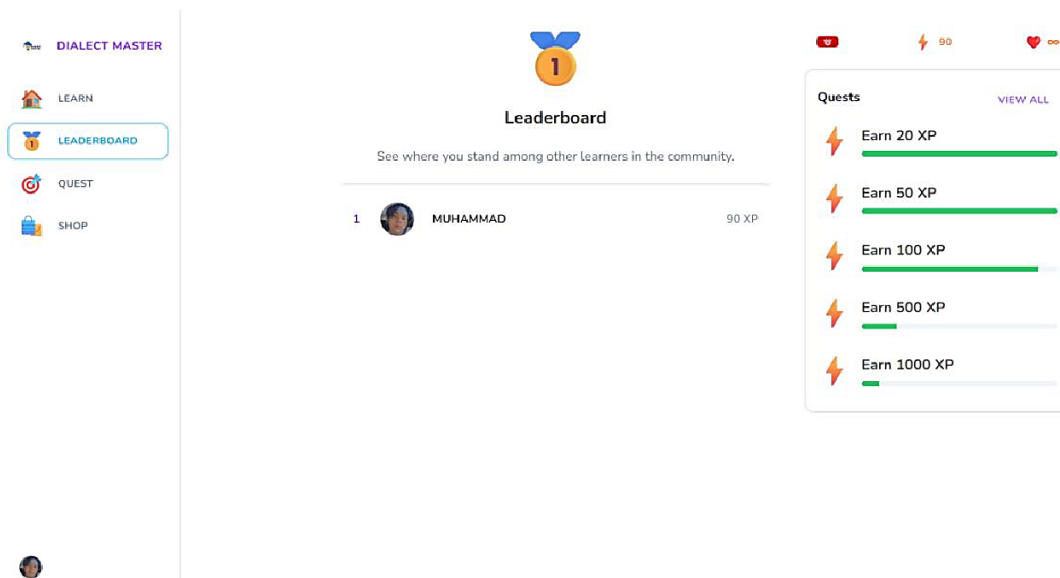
DIALECT MASTER

LEARN

LEADERBOARD

QUEST

SHOP

1

Leaderboard

See where you stand among other learners in the community.

1 MUHAMMAD 90 XP

90

∞

Quests VIEW ALL

Earn 20 XP

Earn 50 XP

Earn 100 XP

Earn 500 XP

Earn 1000 XP